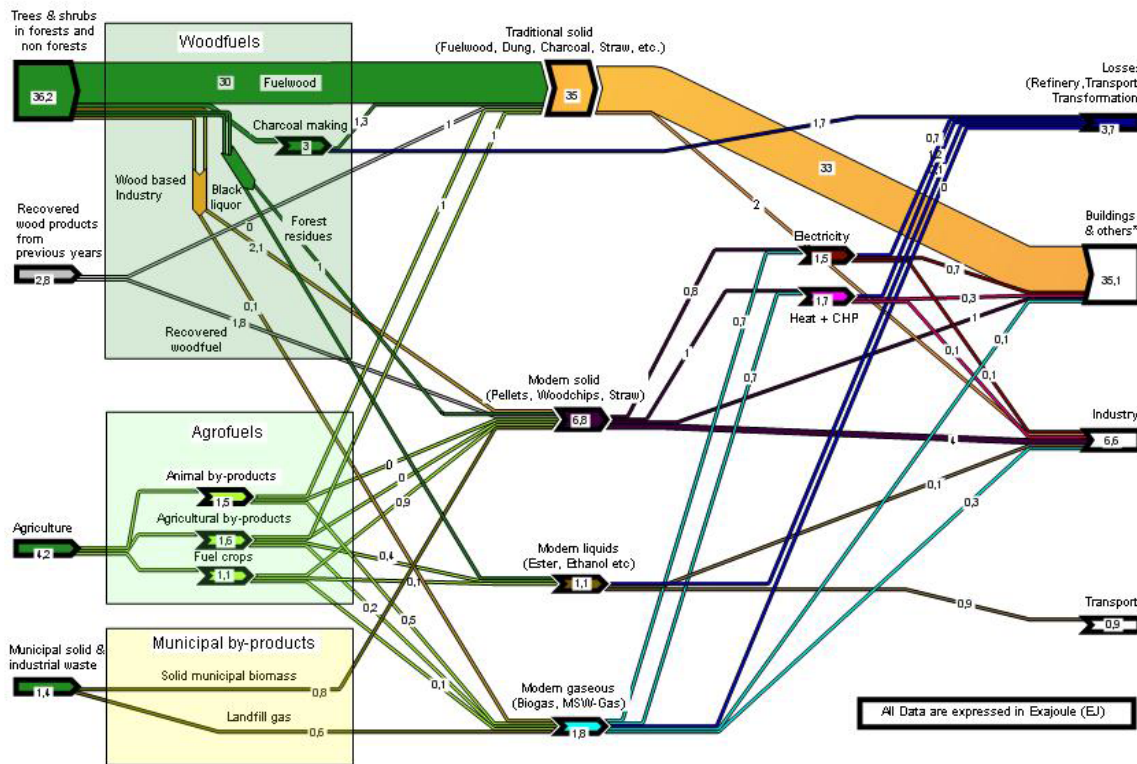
Trees & shrubs in forests and non forests

36,2

Woodfuels

30 Fuelwood

Traditional solid (Fuelwood, Dung, Charcoal, Straw, etc.)

35

Losses (Refinery, Transport Transformation

3,7

Charcoal making

3

1,3

1

1

1,7

0,7

0,2

0,1

0

33

Wood based Industry

Black liquor

Forest residues

Recovered wood products from previous years

2,8

0

2,1

1

2

1

Electricity

1,5

Heat + CHP

1,7

Buildings & others*

35,1

0,7

0,3

0,8

1

0,7

0,7

0,1

0,1

0,1

1

0,1

1,8

Recovered woodfuel

Modern solid (Pellets, Woodchips, Straw)

6,8

Industry

6,6

4

Agrofuels

Animal by-products

1,5

Agricultural by-products

1,6

Fuel crops

1,1

0

0

0,9

0,1

0,3

Agriculture

4,2

0,4

0,1

0,2

0,5

Modern liquids (Ester, Ethanol etc)

1,1

0,9

Transport

0,9

Municipal by-products

Municipal solid & industrial waste

1,4

Solid municipal biomass

0,8

0,1

Landfill gas

0,6

Modern gaseous (Biogas, MSW-Gas)

1,8

All Data are expressed in Exajoule (EJ)